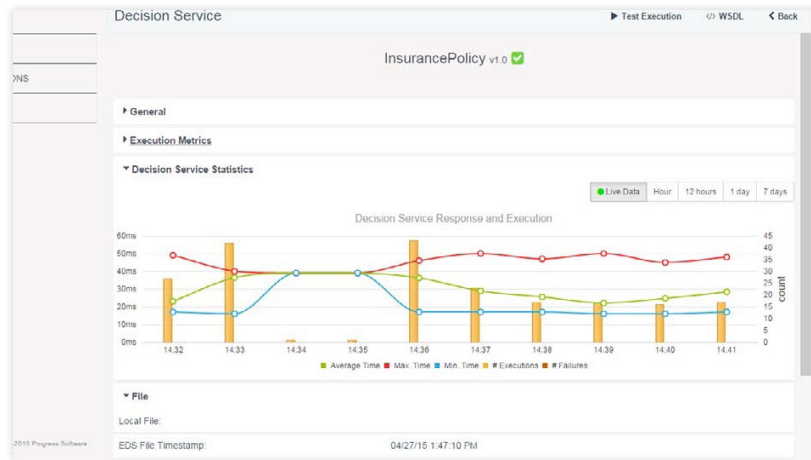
Decision Service

Test Execution WSDL Back

ONS

InsurancePolicy v1.0

General

Execution Metrics

Decision Service Statistics

Live Data Hour 12 hours 1 day 7 days

Decision Service Response and Execution

60ms
50ms
40ms
30ms
20ms
10ms
0ms

45
40
35
30
25
20
15
10
5
0

count

14:32 14:33 14:34 14:35 14:36 14:37 14:38 14:39 14:40 14:41

Average Time Max. Time Min. Time # Executions # Failures

File

Local File:

2015 Progress Software

EDS File Timestamp: 04/27/15 1:47:10 PM